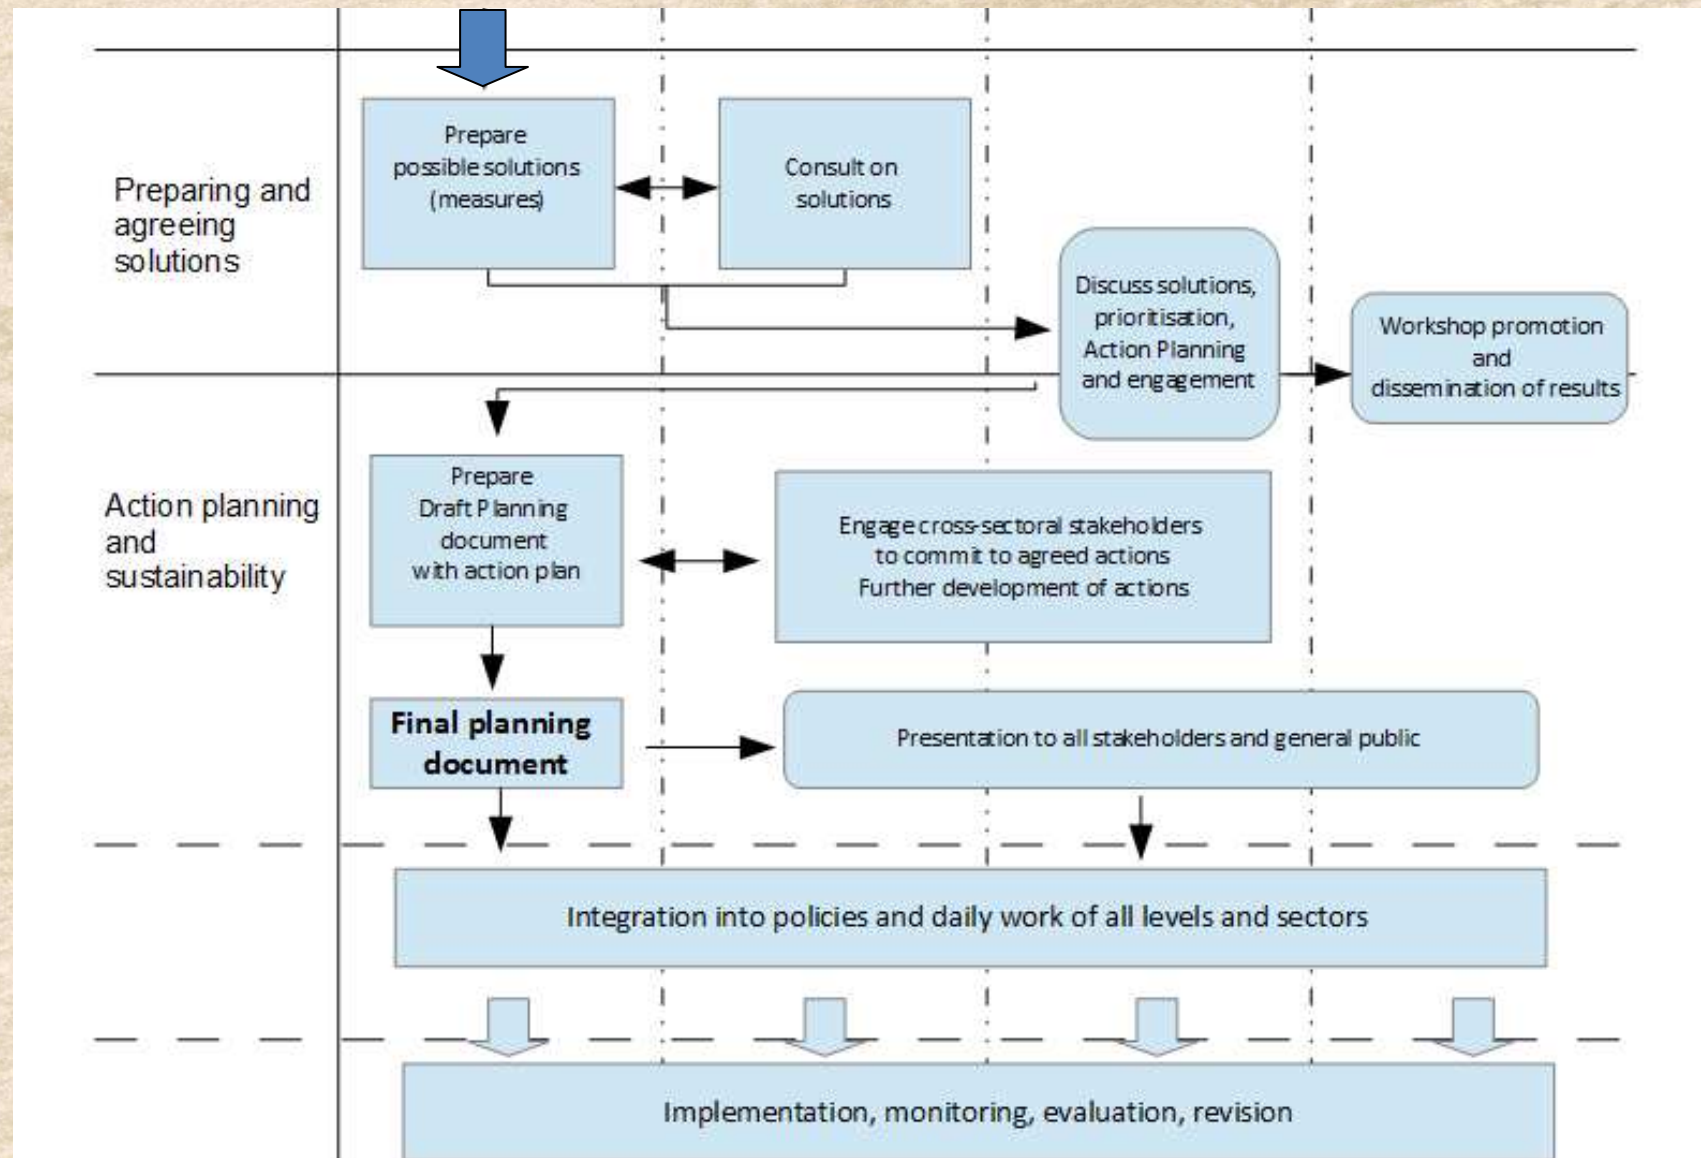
Preparing and agreeing solutions

Prepare possible solutions (measures)

Consult on solutions

Discuss solutions, prioritisation, Action Planning and engagement

Workshop promotion and dissemination of results

Action planning and sustainability

Prepare Draft Planning document with action plan

Engage cross-sectoral stakeholders to commit to agreed actions Further development of actions

Final planning document

Presentation to all stakeholders and general public

Integration into policies and daily work of all levels and sectors

Implementation, monitoring, evaluation, revision